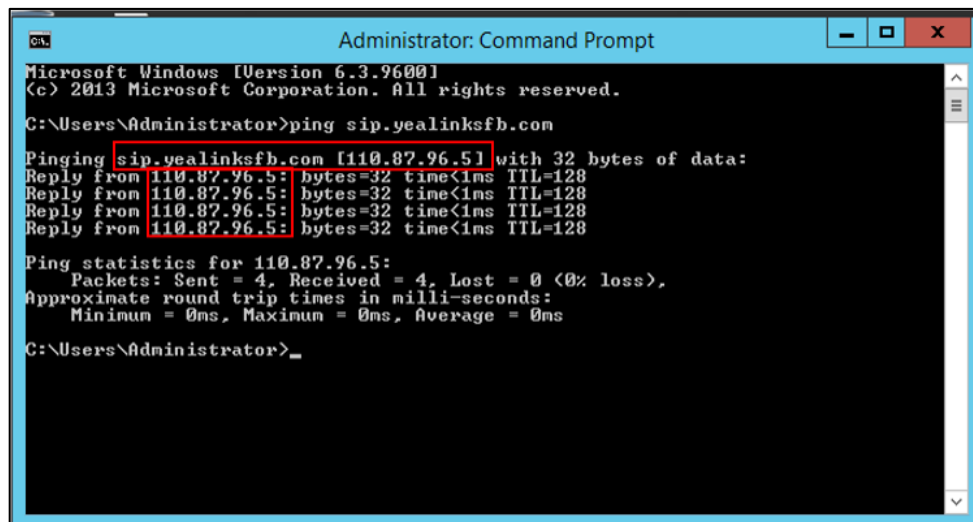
Administrator: Command Prompt

Microsoft Windows [Version 6.3.9600]
(c) 2013 Microsoft Corporation. All rights reserved.

C:\Users\Administrator>ping sip.yealinksfb.com

Pinging sip.yealinksfb.com [110.87.96.5] with 32 bytes of data:
Reply from 110.87.96.5: bytes=32 time<1ms TTL=128
Reply from 110.87.96.5: bytes=32 time<1ms TTL=128
Reply from 110.87.96.5: bytes=32 time<1ms TTL=128
Reply from 110.87.96.5: bytes=32 time<1ms TTL=128

Ping statistics for 110.87.96.5:
Packets: Sent = 4, Received = 4, Lost = 0 (0% loss),
Approximate round trip times in milli-seconds:
Minimum = 0ms, Maximum = 0ms, Average = 0ms

C:\Users\Administrator>_